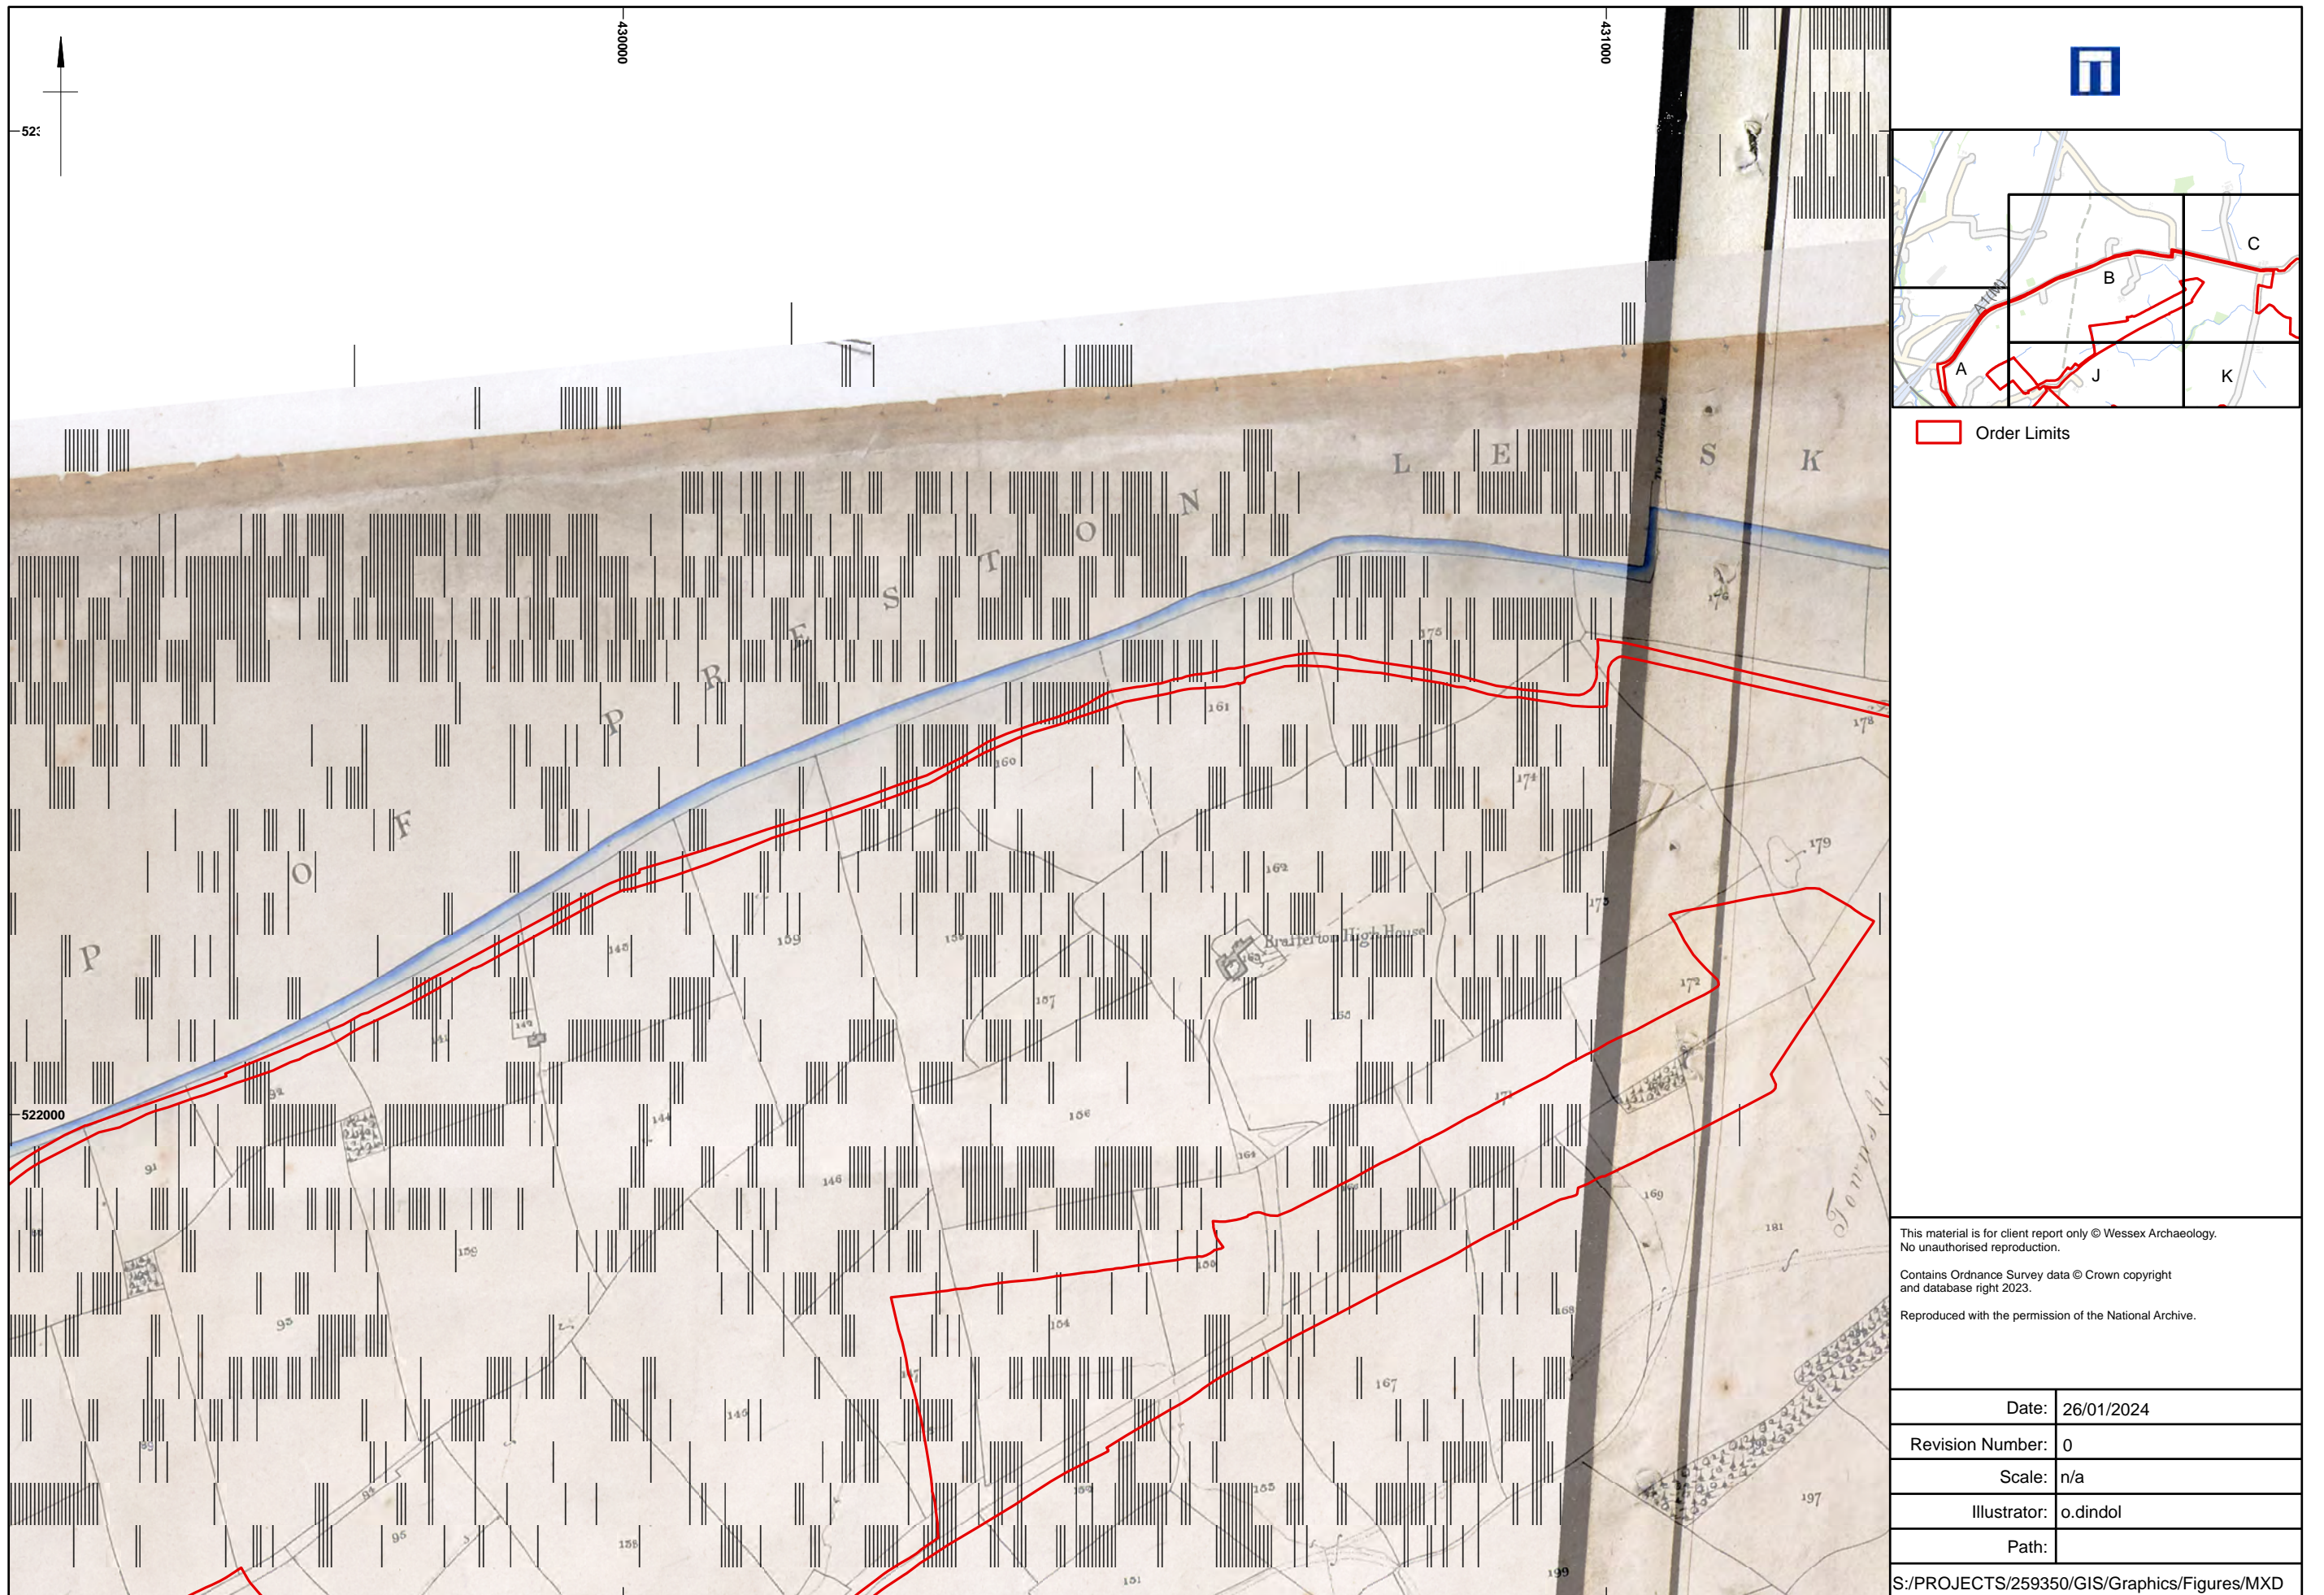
430000

431000

523

522000

L E S K

P R E S T O N

P O F

Brafferton High House

The Tranwell Road

Order Limits

A1(M)

A

B

C

J

K

This material is for client report only © Wessex Archaeology. No unauthorised reproduction.

Contains Ordnance Survey data © Crown copyright and database right 2023.

Reproduced with the permission of the National Archive.

| Date: | 26/01/2024 |
|---|---|
| Revision Number: | 0 |
| Scale: | n/a |
| Illustrator: | o.dindol |
| Path: | |

S:/PROJECTS/259350/GIS/Graphics/Figures/MXD